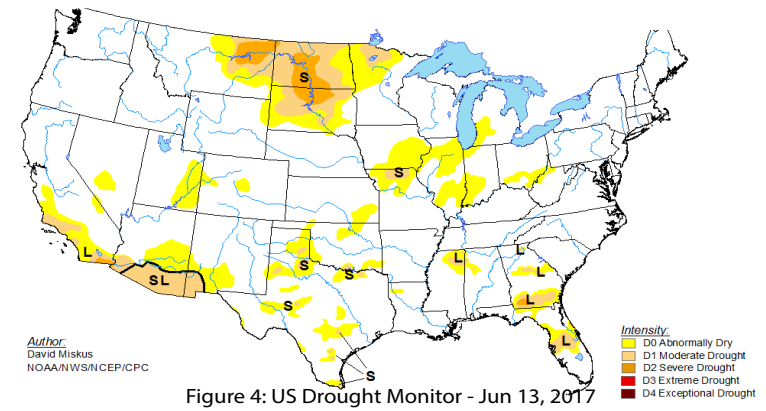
S
S
L
SL
S
S
S
S
L
L
L
L
L
L

Author:
David Miskus
NOAA/NWS/NCEP/CPC

Intensity:
D0 Abnormally Dry
D1 Moderate Drought
D2 Severe Drought
D3 Extreme Drought
D4 Exceptional Drought

Figure 4: US Drought Monitor - Jun 13, 2017